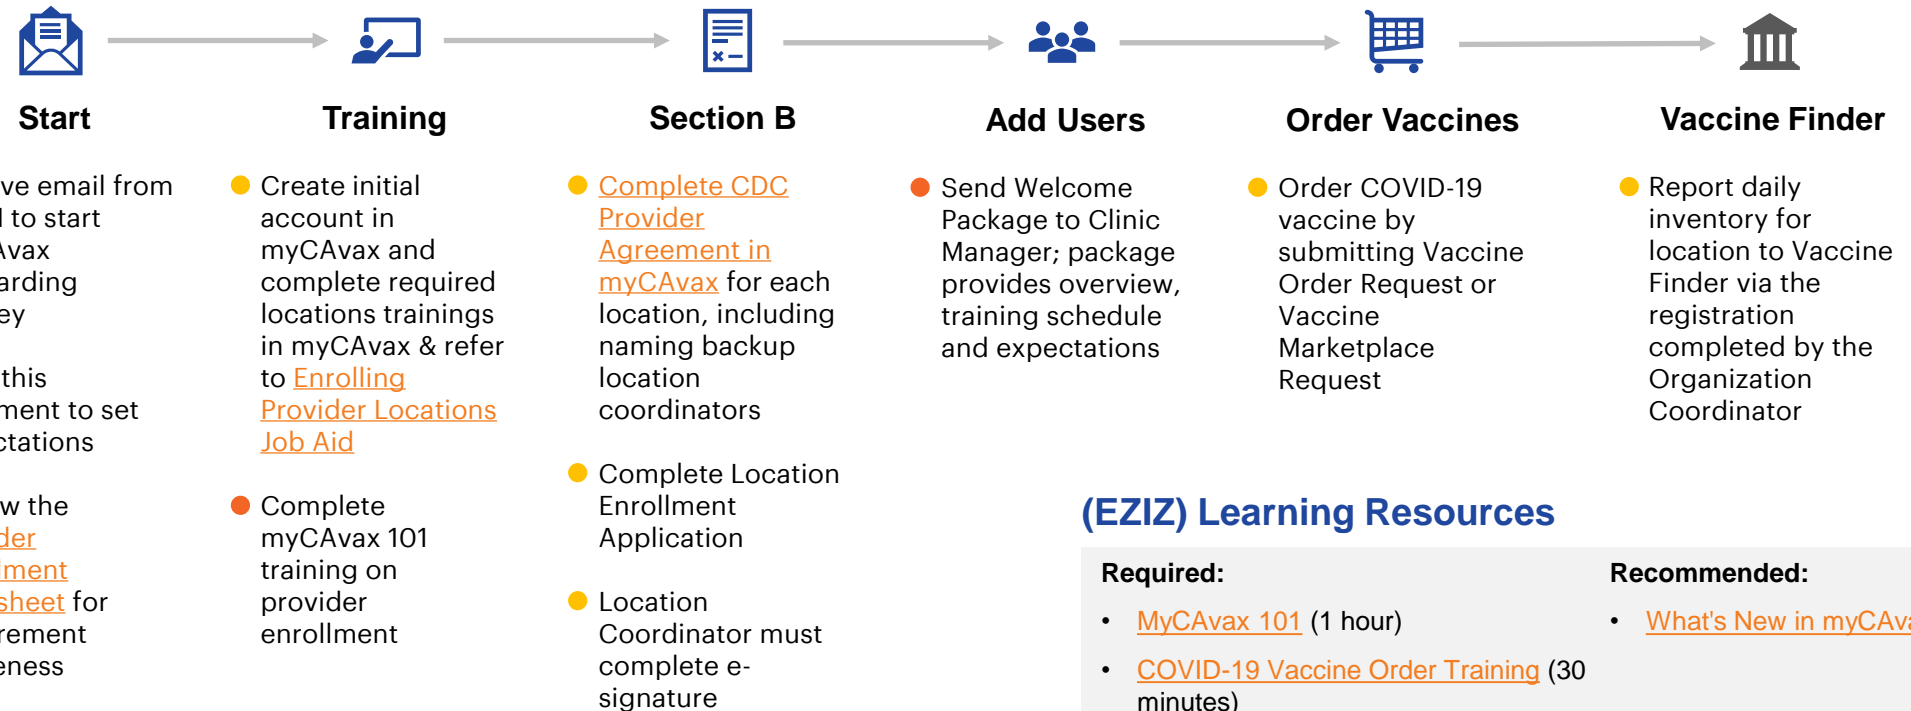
Start

ve email from
l to start
Avax
arding
ey

this
ment to set
ctations

w the
der
ment
sheet for
rement
eness

Training

Create initial account in myCAvax and complete required locations trainings in myCAvax & refer to Enrolling Provider Locations Job Aid

Complete myCAvax 101 training on provider enrollment

Section B

Complete CDC Provider Agreement in myCAvax for each location, including naming backup location coordinators

Complete Location Enrollment Application

Location Coordinator must complete e-signature

Add Users

Send Welcome Package to Clinic Manager; package provides overview, training schedule and expectations

Order Vaccines

Order COVID-19 vaccine by submitting Vaccine Order Request or Vaccine Marketplace Request

Vaccine Finder

Report daily inventory for location to Vaccine Finder via the registration completed by the Organization Coordinator

(EZIZ) Learning Resources

Required:

• MyCAvax 101 (1 hour)
• COVID-19 Vaccine Order Training (30 minutes)

Recommended:

• What's New in myCAv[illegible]